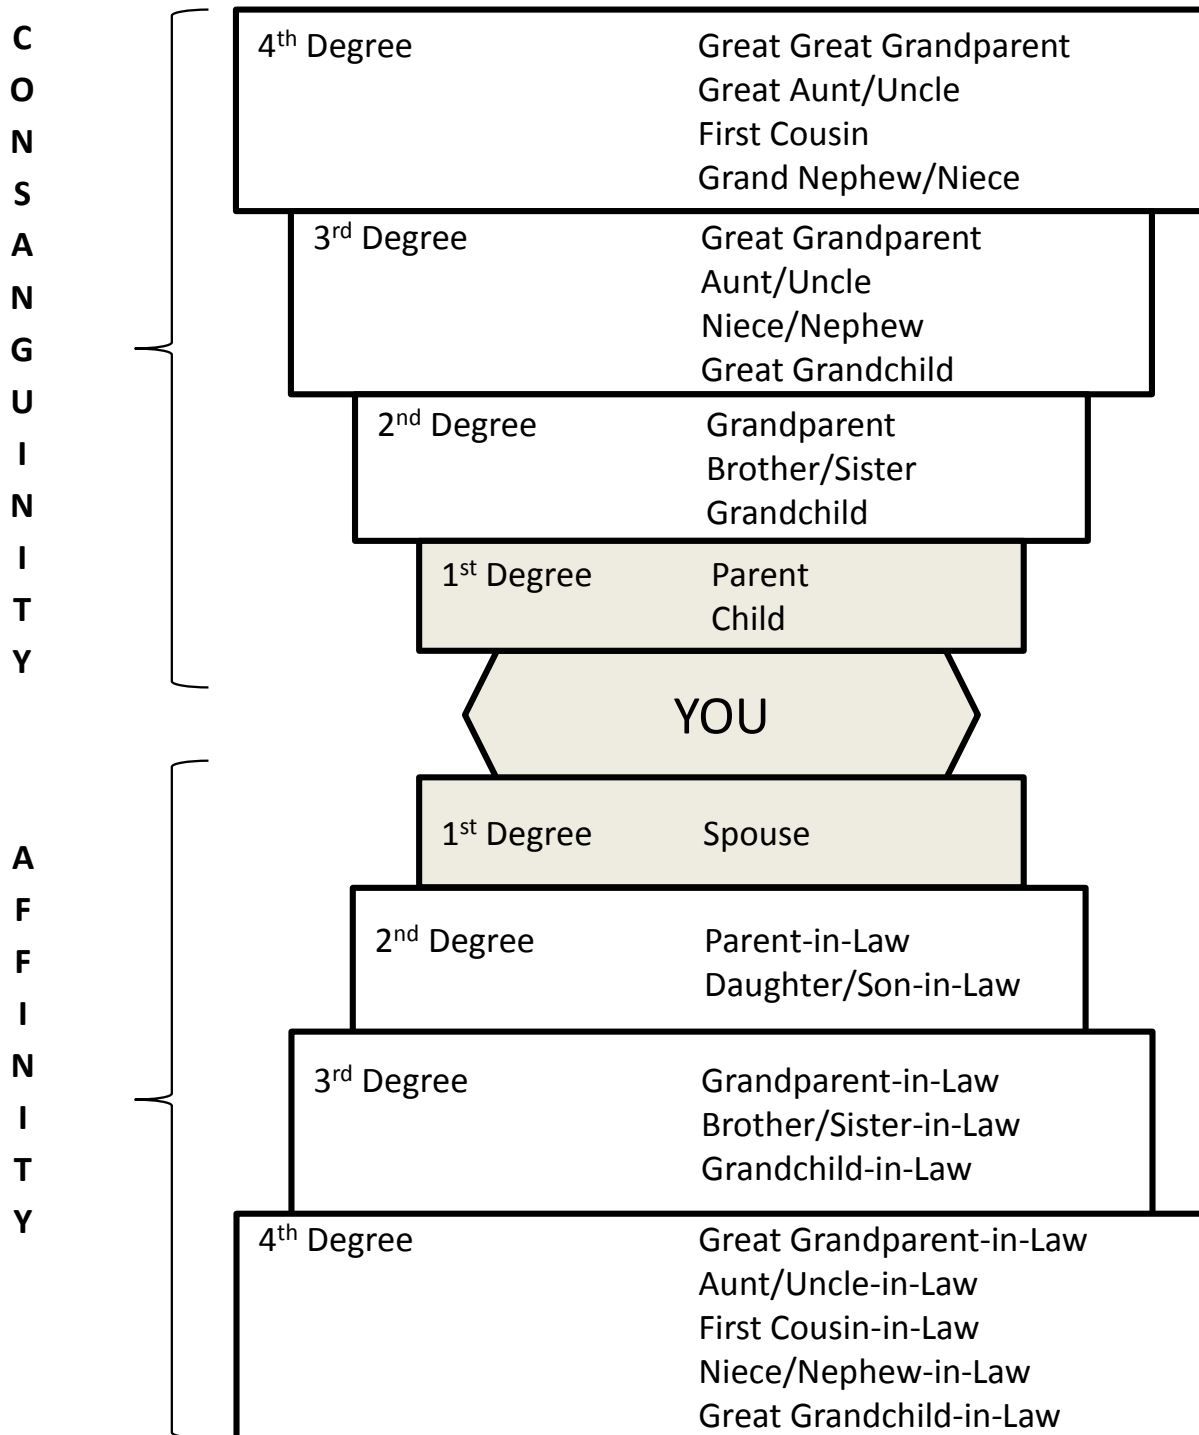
C
O
N
S
A
N
G
U
I
N
I
T
Y

4$^{th}$ Degree Great Great Grandparent
Great Aunt/Uncle
First Cousin
Grand Nephew/Niece

3$^{rd}$ Degree Great Grandparent
Aunt/Uncle
Niece/Nephew
Great Grandchild

2$^{nd}$ Degree Grandparent
Brother/Sister
Grandchild

1$^{st}$ Degree Parent
Child

YOU

A
F
F
I
N
I
T
Y

1$^{st}$ Degree Spouse

2$^{nd}$ Degree Parent-in-Law
Daughter/Son-in-Law

3$^{rd}$ Degree Grandparent-in-Law
Brother/Sister-in-Law
Grandchild-in-Law

4$^{th}$ Degree Great Grandparent-in-Law
Aunt/Uncle-in-Law
First Cousin-in-Law
Niece/Nephew-in-Law
Great Grandchild-in-Law